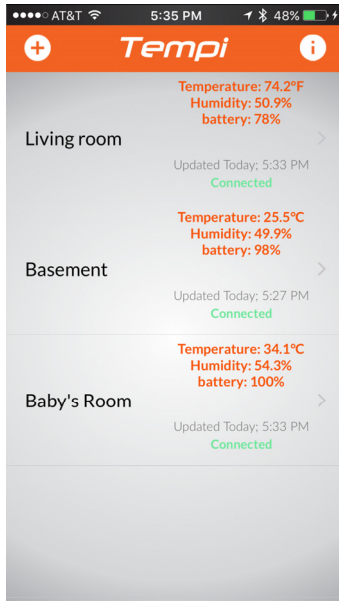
●●●●○ AT&T 5:35 PM 48%

Tempi

Temperature: 74.2°F
Humidity: 50.9%
battery: 78%

Living room

Updated Today; 5:33 PM
Connected

Temperature: 25.5°C
Humidity: 49.9%
battery: 98%

Basement

Updated Today; 5:27 PM
Connected

Temperature: 34.1°C
Humidity: 54.3%
battery: 100%

Baby's Room

Updated Today; 5:33 PM
Connected